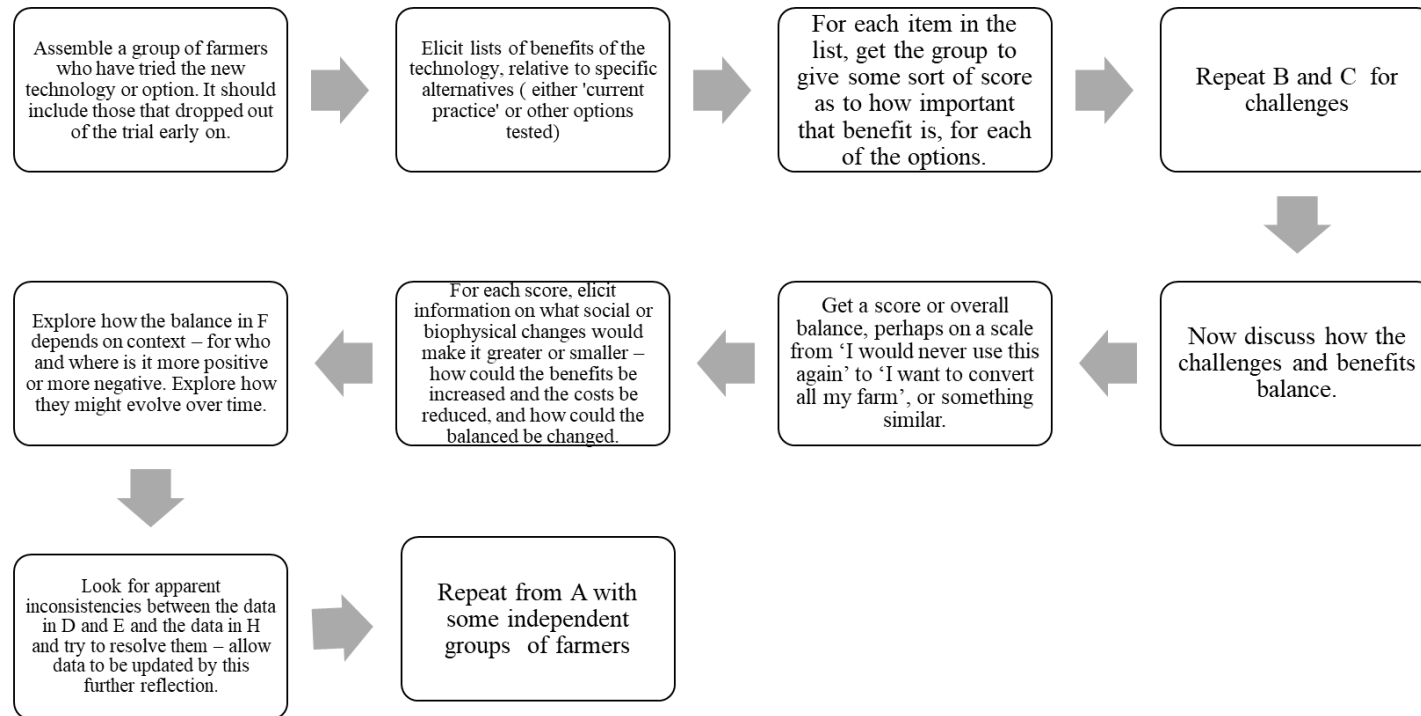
Assemble a group of farmers who have tried the new technology or option. It should include those that dropped out of the trial early on.

Elicit lists of benefits of the technology, relative to specific alternatives ( either 'current practice' or other options tested)

For each item in the list, get the group to give some sort of score as to how important that benefit is, for each of the options.

Repeat B and C for challenges

Now discuss how the challenges and benefits balance.

Get a score or overall balance, perhaps on a scale from 'I would never use this again' to 'I want to convert all my farm', or something similar.

For each score, elicit information on what social or biophysical changes would make it greater or smaller – how could the benefits be increased and the costs be reduced, and how could the balanced be changed.

Explore how the balance in F depends on context – for who and where is it more positive or more negative. Explore how they might evolve over time.

Look for apparent inconsistencies between the data in D and E and the data in H and try to resolve them – allow data to be updated by this further reflection.

Repeat from A with some independent groups of farmers